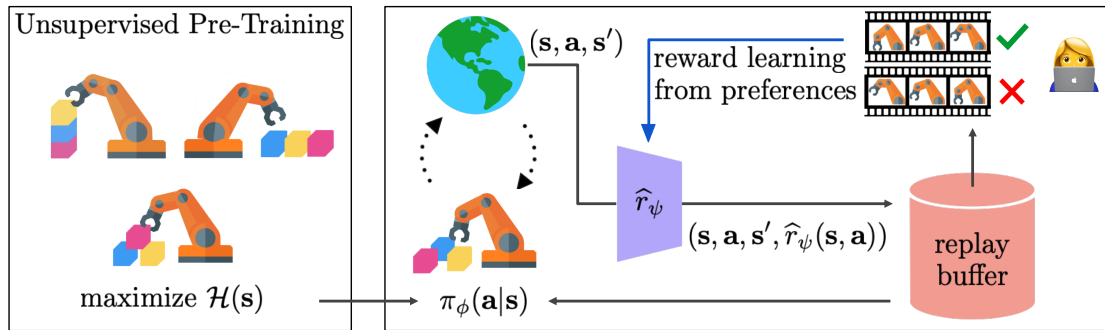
Unsupervised Pre-Training

maximize $\mathcal{H}(\mathbf{s})$

$(\mathbf{s}, \mathbf{a}, \mathbf{s}')$

reward learning from preferences

$\widehat{r}_\psi$

$(\mathbf{s}, \mathbf{a}, \mathbf{s}', \widehat{r}_\psi(\mathbf{s}, \mathbf{a}))$

replay buffer

$\pi_\phi(\mathbf{a}|\mathbf{s})$